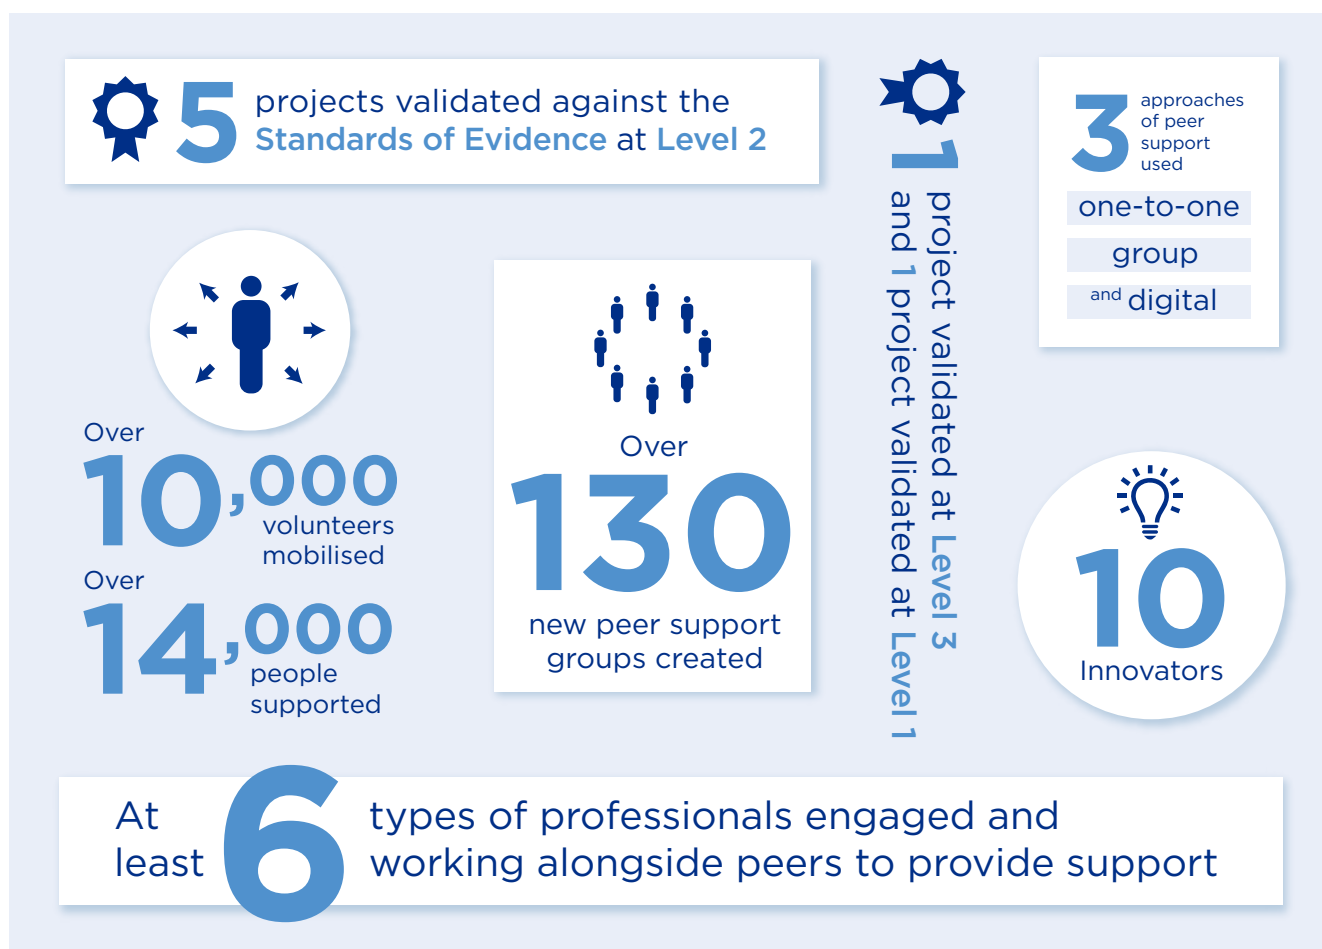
5 projects validated against the Standards of Evidence at Level 2

1 project validated at Level 3 and 1 project validated at Level 1

3 approaches of peer support used

one-to-one

group

and digital

Over 10,000 volunteers mobilised

Over 14,000 people supported

Over 130 new peer support groups created

10 Innovators

At least 6 types of professionals engaged and working alongside peers to provide support